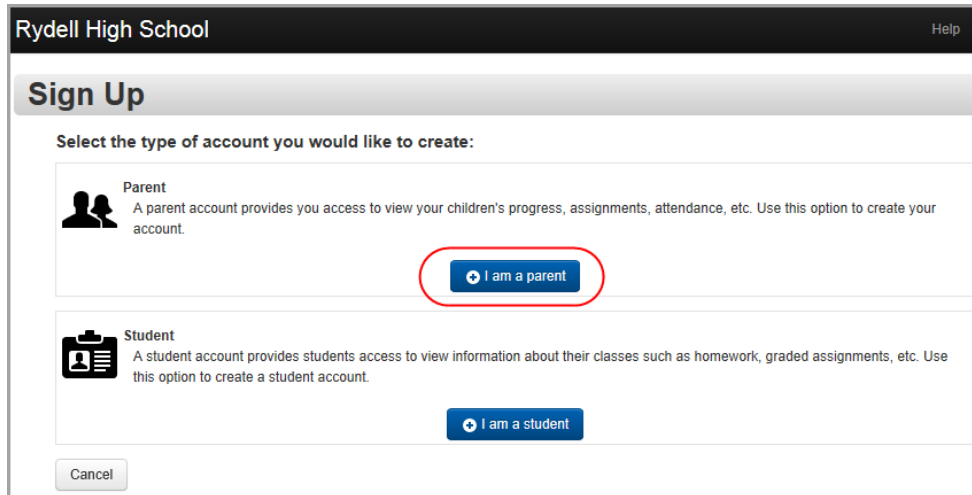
Rydell High School

Help

Sign Up

Select the type of account you would like to create:

Parent

A parent account provides you access to view your children's progress, assignments, attendance, etc. Use this option to create your account.

I am a parent

Student

A student account provides students access to view information about their classes such as homework, graded assignments, etc. Use this option to create a student account.

I am a student

Cancel